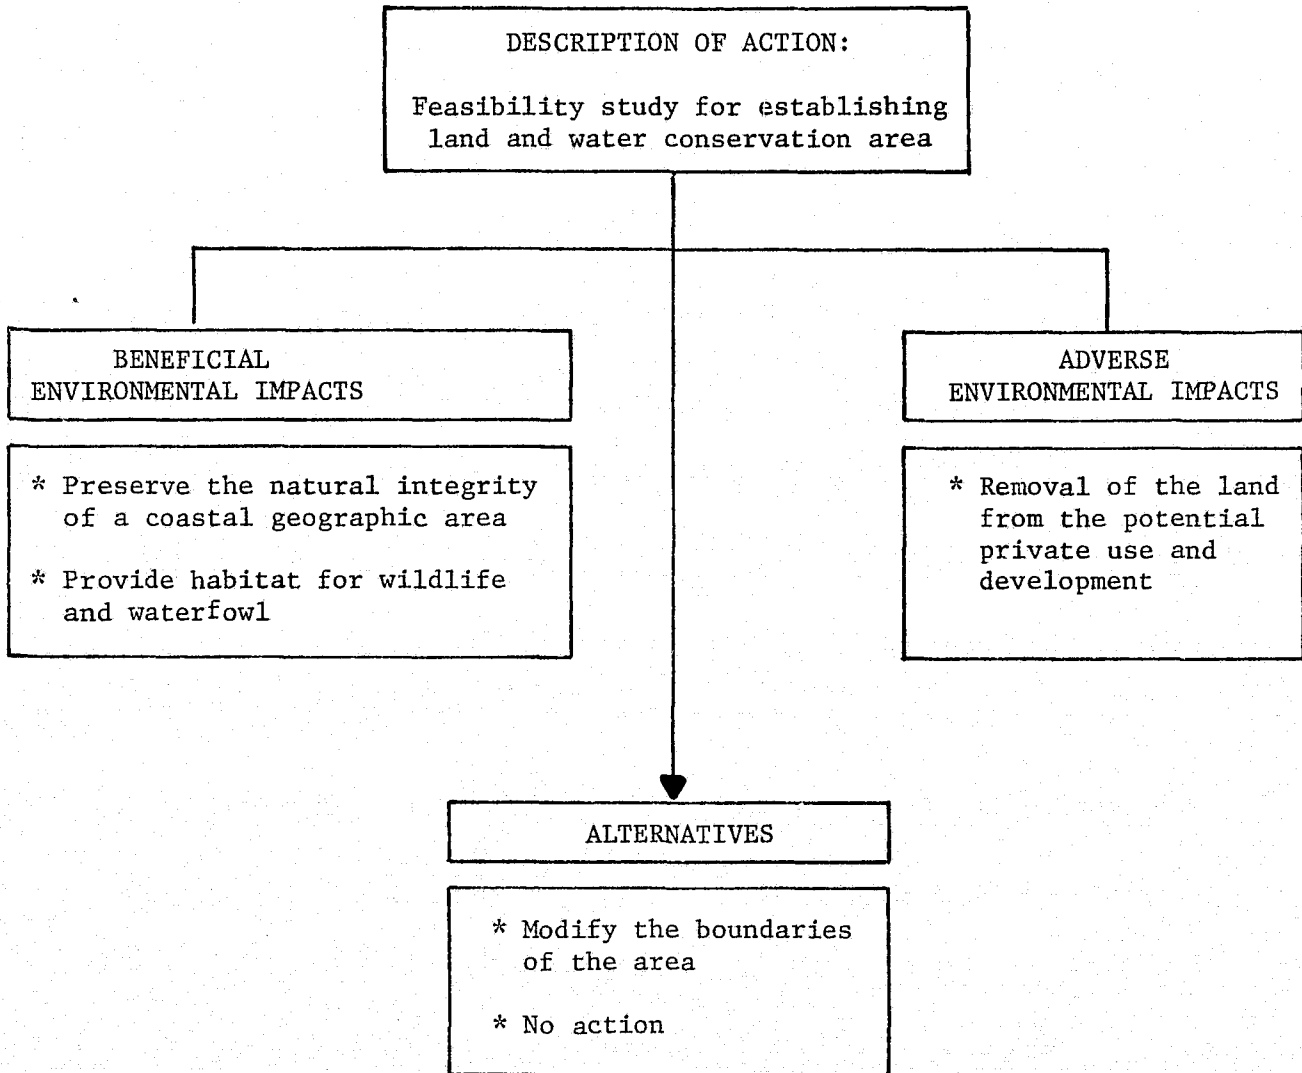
DESCRIPTION OF ACTION:

Feasibility study for establishing land and water conservation area

BENEFICIAL ENVIRONMENTAL IMPACTS

* Preserve the natural integrity of a coastal geographic area

* Provide habitat for wildlife and waterfowl

ADVERSE ENVIRONMENTAL IMPACTS

* Removal of the land from the potential private use and development

ALTERNATIVES

* Modify the boundaries of the area

* No action